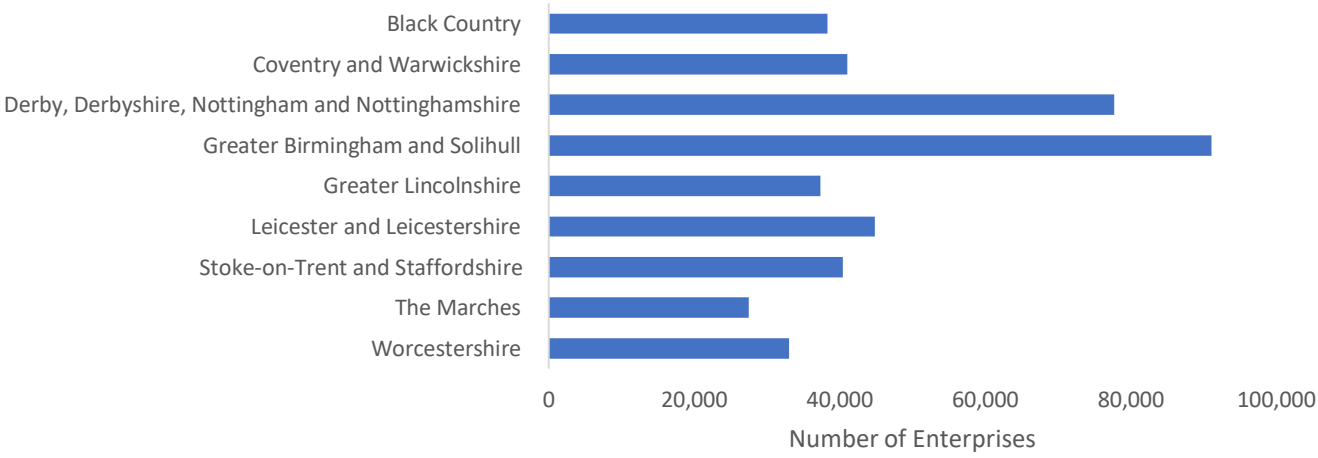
Black Country
Coventry and Warwickshire
Derby, Derbyshire, Nottingham and Nottinghamshire
Greater Birmingham and Solihull
Greater Lincolnshire
Leicester and Leicestershire
Stoke-on-Trent and Staffordshire
The Marches
Worcestershire

0
20,000
40,000
60,000
80,000
100,000
Number of Enterprises